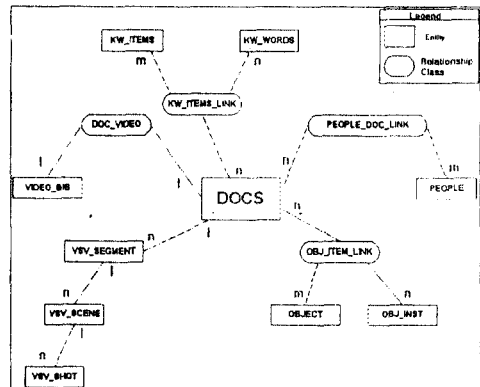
Legend

Entity

Relationship Class

KW_ITEMS

KW_WORDS

m

n

KW_ITEMS_LINK

DOC_VIDEO

PEOPLE_DOC_LINK

1

1

n

n

m

VIDEO_BIB

DOCS

PEOPLE

n

n

1

VSV_SEGMENT

OBJ_ITEM_LINK

1

m

n

n

VSV_SCENE

OBJECT

OBJ_INST

1

n

VSV_SHOT